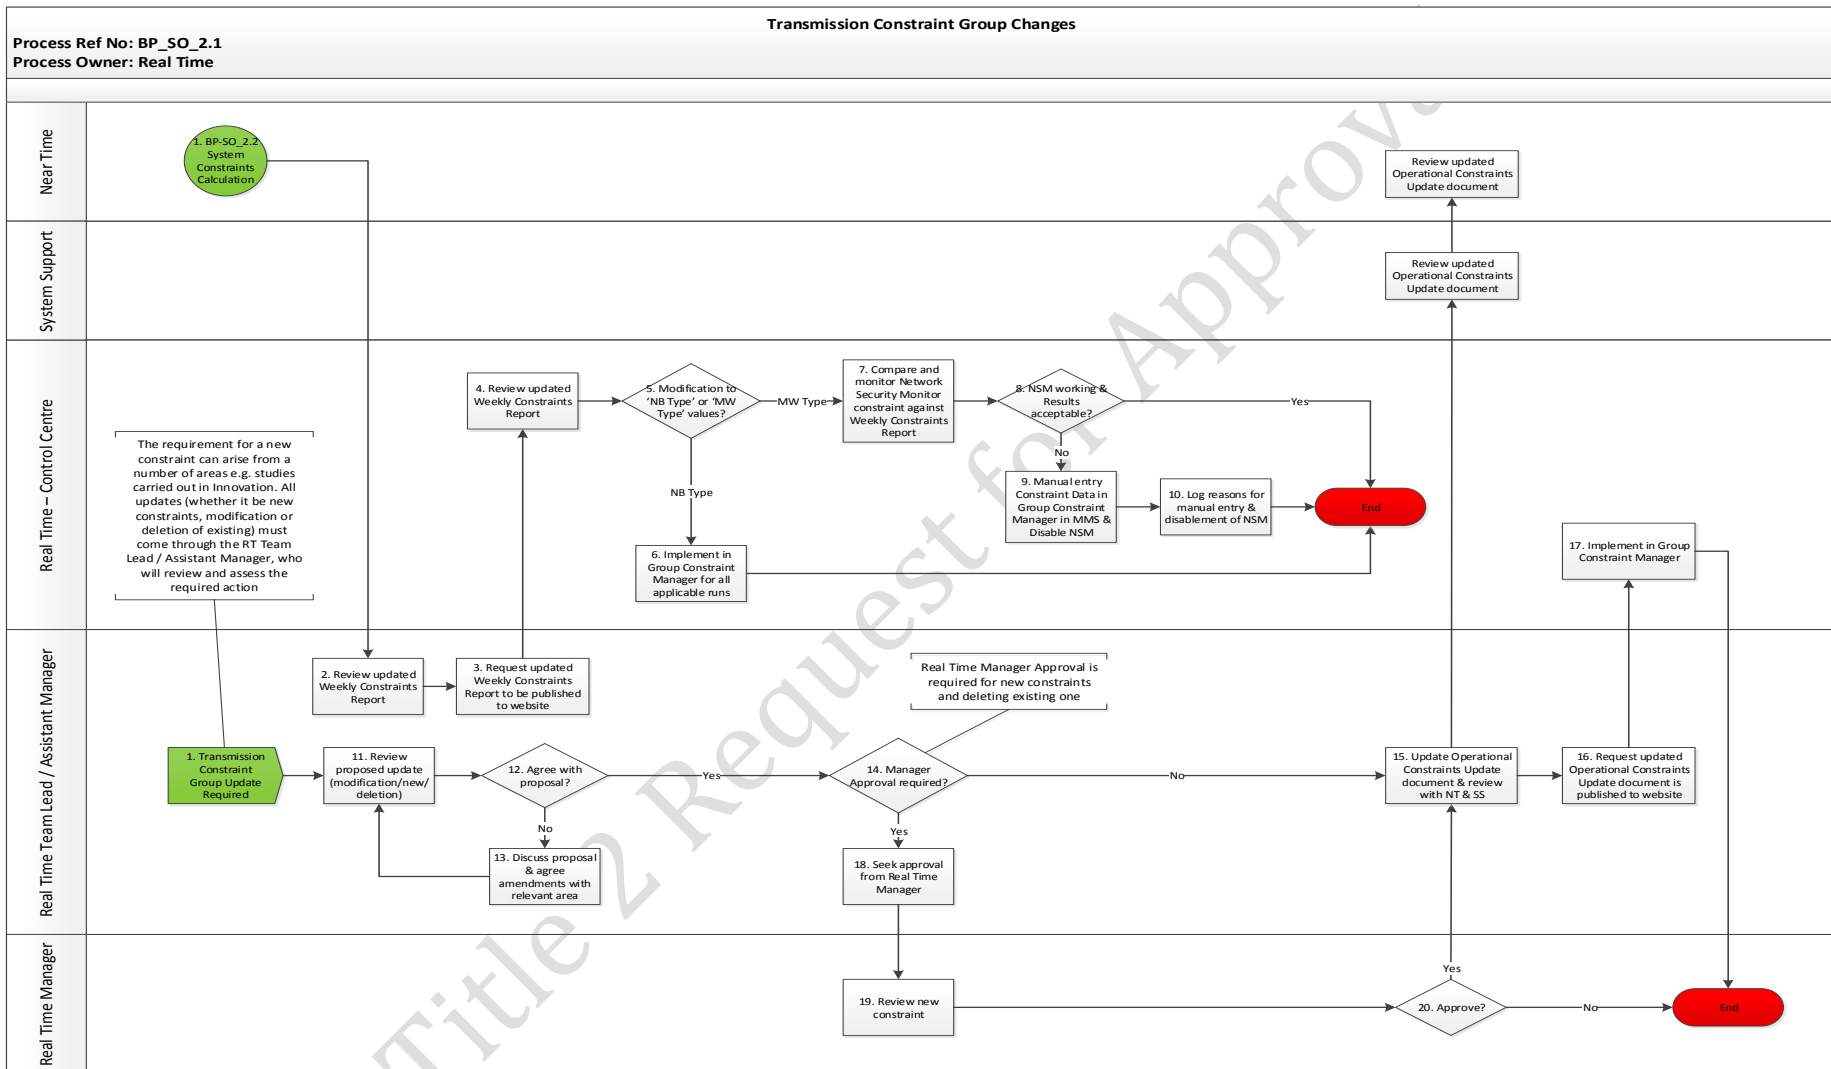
Transmission Constraint Group Changes

Process Ref No: BP_SO_2.1
Process Owner: Real Time

Near Time

1. BP-SO_2.2 System Constraints Calculation

Review updated Operational Constraints Update document

System Support

Review updated Operational Constraints Update document

Real Time – Control Centre

The requirement for a new constraint can arise from a number of areas e.g. studies carried out in Innovation. All updates (whether it be new constraints, modification or deletion of existing) must come through the RT Team Lead / Assistant Manager, who will review and assess the required action

4. Review updated Weekly Constraints Report

5. Modification to 'NB Type' or 'MW Type' values?

MW Type

NB Type

7. Compare and monitor Network Security Monitor constraint against Weekly Constraints Report

8. NSM working & Results acceptable?

Yes

No

9. Manual entry Constraint Data in Group Constraint Manager in MMS & Disable NSM

10. Log reasons for manual entry & disablement of NSM

End

6. Implement in Group Constraint Manager for all applicable runs

17. Implement in Group Constraint Manager

Real Time Team Lead / Assistant Manager

2. Review updated Weekly Constraints Report

3. Request updated Weekly Constraints Report to be published to website

Real Time Manager Approval is required for new constraints and deleting existing one

1. Transmission Constraint Group Update Required

11. Review proposed update (modification/new/ deletion)

12. Agree with proposal?

Yes

No

13. Discuss proposal & agree amendments with relevant area

14. Manager Approval required?

No

Yes

18. Seek approval from Real Time Manager

15. Update Operational Constraints Update document & review with NT & SS

16. Request updated Operational Constraints Update document is published to website

Real Time Manager

19. Review new constraint

20. Approve?

Yes

No

End

Title 2 Request for Approval